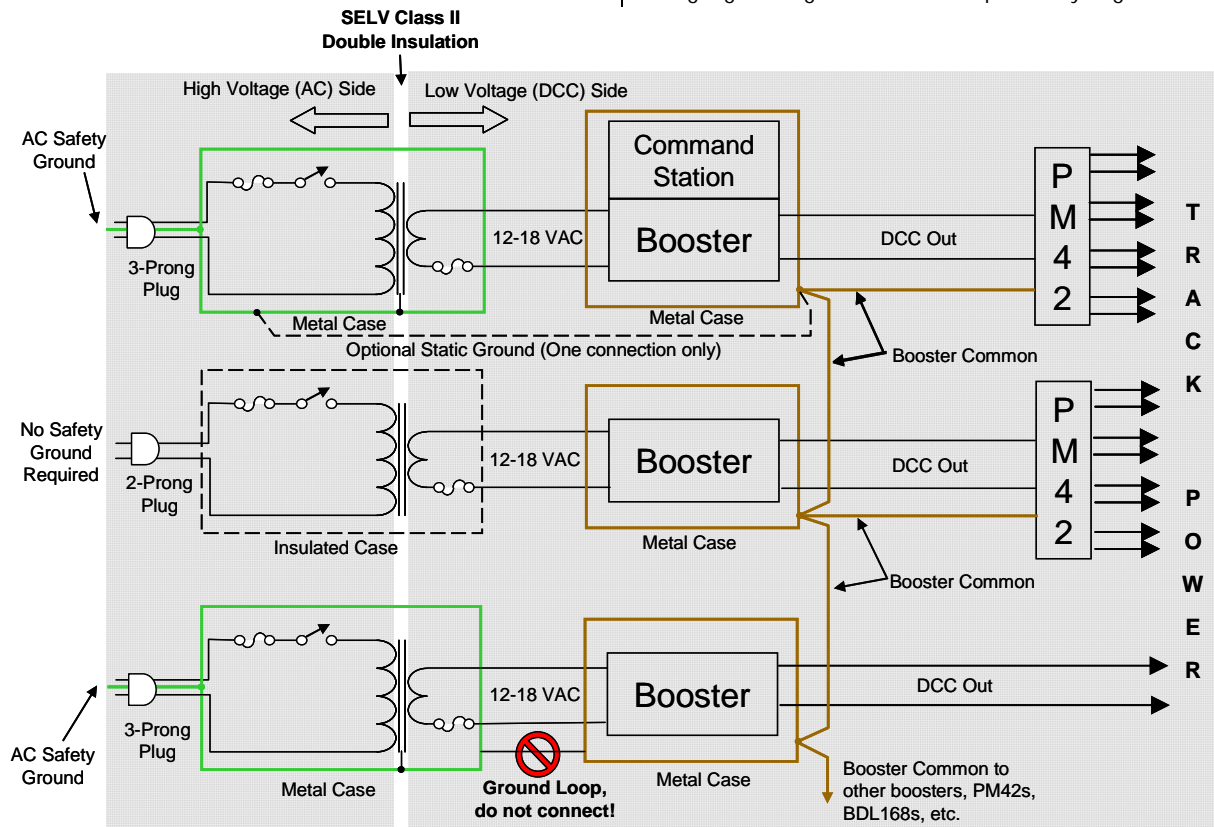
SELV Class II
Double Insulation

High Voltage (AC) Side

Low Voltage (DCC) Side

AC Safety Ground

3-Prong Plug

Metal Case

12-18 VAC

Command Station

Booster

Metal Case

DCC Out

P M 4 2

T R A C K

P O W E R

Optional Static Ground (One connection only)

Booster Common

No Safety Ground Required

2-Prong Plug

Insulated Case

12-18 VAC

Booster

Metal Case

DCC Out

P M 4 2

Booster Common

AC Safety Ground

3-Prong Plug

Metal Case

12-18 VAC

Booster

Metal Case

DCC Out

Ground Loop, do not connect!

Booster Common to other boosters, PM42s, BDL168s, etc.